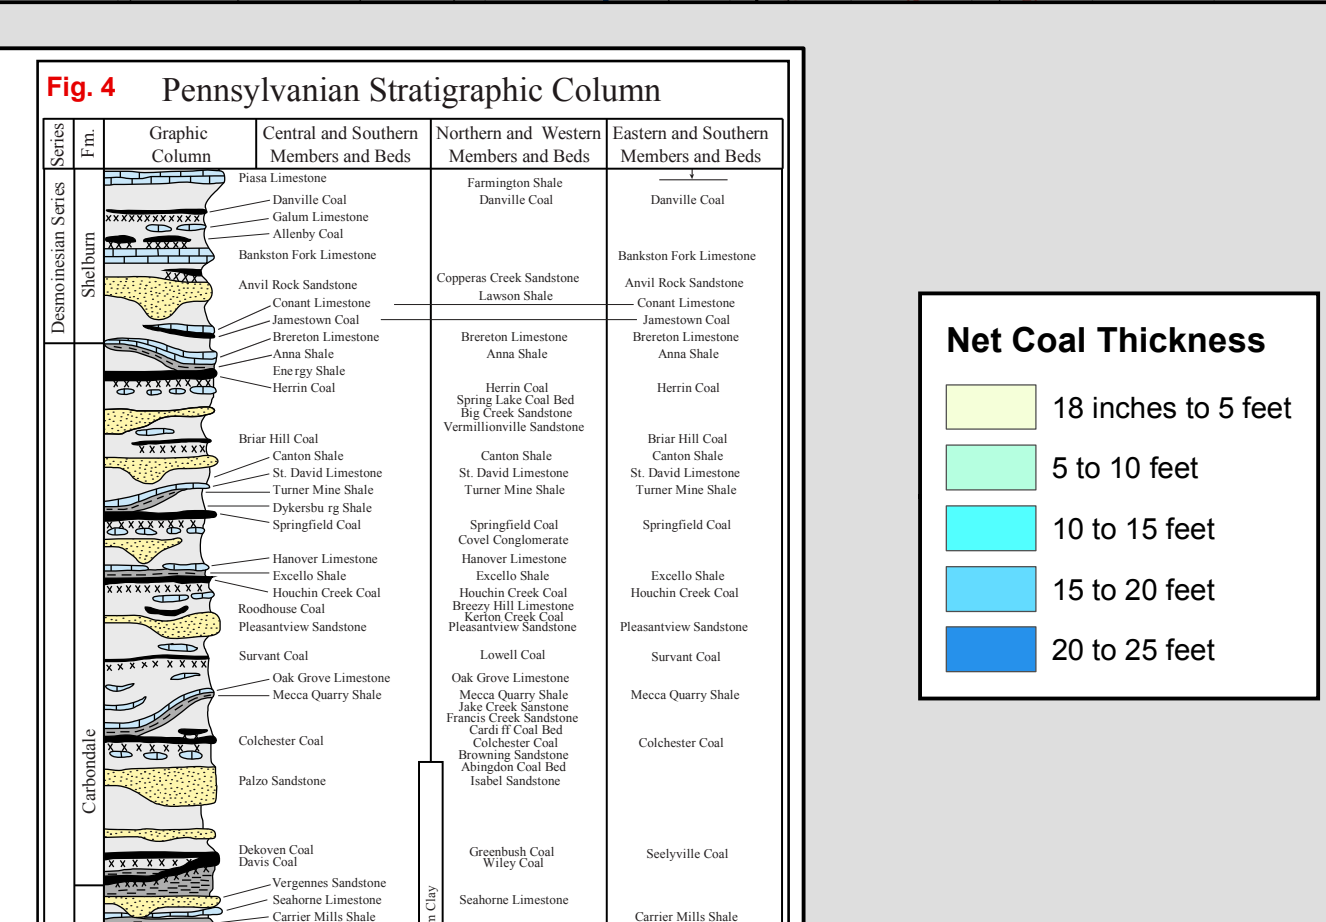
Fig. 4 Pennsylvanian Stratigraphic Column

| Series | Fm. | Graphic Column | Central and Southern Members and Beds | Northern and Western Members and Beds | Eastern and Southern Members and Beds |
|---|---|---|---|---|---|
| Desmoinesian Series | Shelburn | | Piasa Limestone<br>Danville Coal<br>Galum Limestone<br>Allenby Coal<br>Bankston Fork Limestone<br>Anvil Rock Sandstone<br>Conant Limestone<br>Jamestown Coal | Farmington Shale<br>Danville Coal<br>Copperas Creek Sandstone<br>Lawson Shale | Danville Coal<br>Bankston Fork Limestone<br>Anvil Rock Sandstone<br>Conant Limestone<br>Jamestown Coal |
| | Carbondale | | Brereton Limestone<br>Anna Shale<br>Energy Shale<br>Herrin Coal<br>Briar Hill Coal<br>Canton Shale<br>St. David Limestone<br>Turner Mine Shale<br>Dykersbu rg Shale<br>Springfield Coal<br>Hanover Limestone<br>Excello Shale<br>Houchin Creek Coal<br>Roodhouse Coal<br>Pleasantview Sandstone<br>Survant Coal<br>Oak Grove Limestone<br>Mecca Quarry Shale<br>Colchester Coal<br>Palzo Sandstone<br>Dekoven Coal<br>Davis Coal<br>Vergennes Sandstone<br>Seahorne Limestone<br>Carrier Mills Shale | Brereton Limestone<br>Anna Shale<br>Herrin Coal<br>Spring Lake Coal Bed<br>Big Creek Sandstone<br>Vermillionville Sandstone<br>Canton Shale<br>St. David Limestone<br>Turner Mine Shale<br>Springfield Coal<br>Covel Conglomerate<br>Hanover Limestone<br>Excello Shale<br>Houchin Creek Coal<br>Breezy Hill Limestone<br>Kerton Creek Coal<br>Pleasantview Sandstone<br>Lowell Coal<br>Oak Grove Limestone<br>Mecca Quarry Shale<br>Jake Creek Sanstone<br>Francis Creek Sandstone<br>Cardi ff Coal Bed<br>Colchester Coal<br>Browning Sandstone<br>Abingdon Coal Bed<br>Isabel Sandstone<br>Greenbush Coal<br>Wiley Coal<br>Seahorne Limestone<br>n Clay | Brereton Limestone<br>Anna Shale<br>Herrin Coal<br>Briar Hill Coal<br>Canton Shale<br>St. David Limestone<br>Turner Mine Shale<br>Springfield Coal<br>Excello Shale<br>Houchin Creek Coal<br>Pleasantview Sandstone<br>Survant Coal<br>Mecca Quarry Shale<br>Colchester Coal<br>Seelyville Coal<br>Carrier Mills Shale |

Net Coal Thickness
18 inches to 5 feet
5 to 10 feet
10 to 15 feet
15 to 20 feet
20 to 25 feet